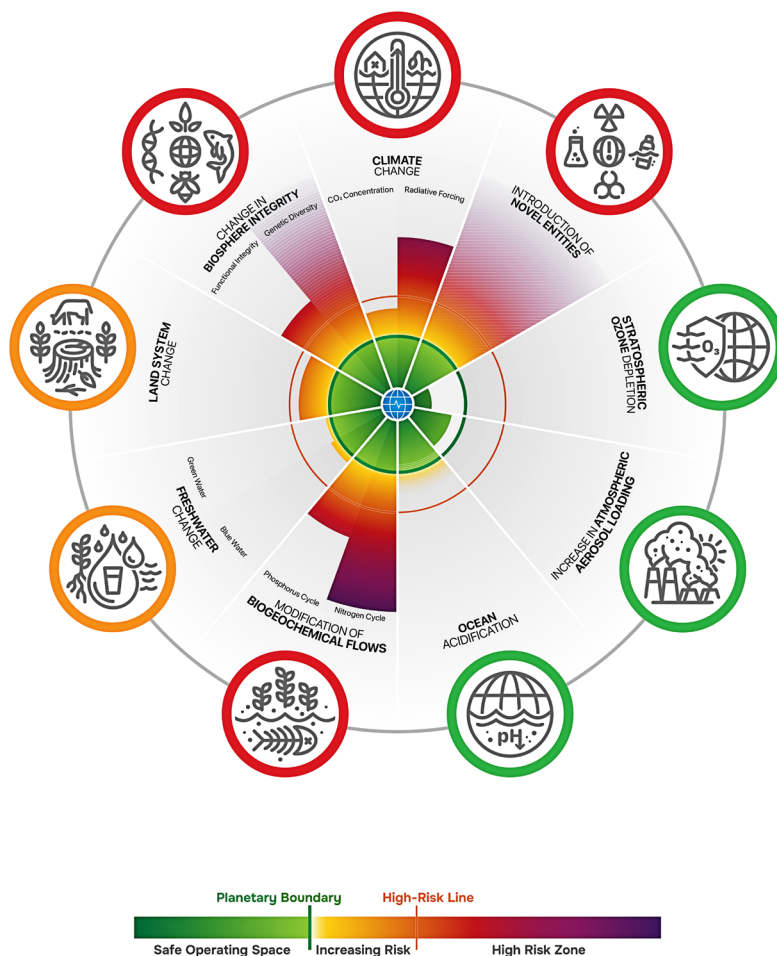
CLIMATE CHANGE

$CO_2$ Concentration

Radiative Forcing

INTRODUCTION OF NOVEL ENTITIES

CHANGE IN BIOSPHERE INTEGRITY

Genetic Diversity

Functional Integrity

STRATOSPHERIC OZONE DEPLETION

$O_3$

LAND SYSTEM CHANGE

INCREASE IN ATMOSPHERIC AEROSOL LOADING

Green Water

Blue Water

FRESHWATER CHANGE

OCEAN ACIDIFICATION

pH

Phosphorus Cycle

Nitrogen Cycle

MODIFICATION OF BIOGEOCHEMICAL FLOWS

Planetary Boundary

High-Risk Line

Safe Operating Space

Increasing Risk

High Risk Zone